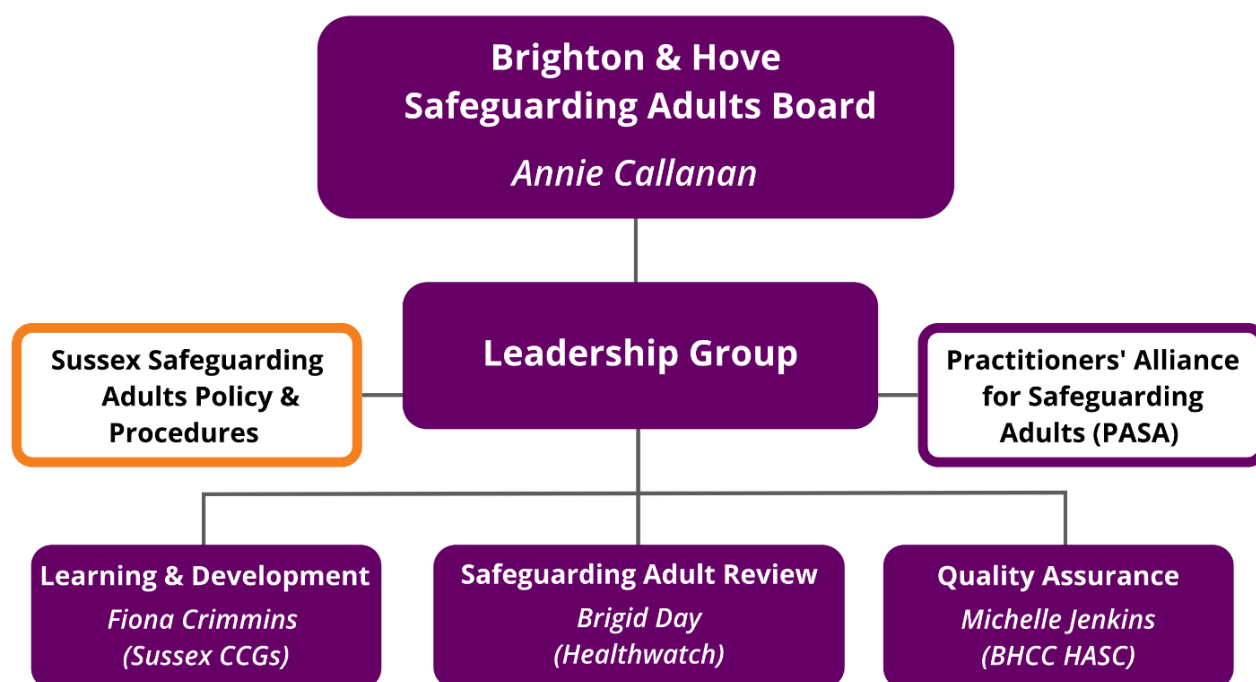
Brighton & Hove
Safeguarding Adults Board
Annie Callanan

Sussex Safeguarding Adults Policy & Procedures

Leadership Group

Practitioners' Alliance for Safeguarding Adults (PASA)

Learning & Development
Fiona Crimmins
(Sussex CCGs)

Safeguarding Adult Review
Brigid Day
(Healthwatch)

Quality Assurance
Michelle Jenkins
(BHCC HASC)